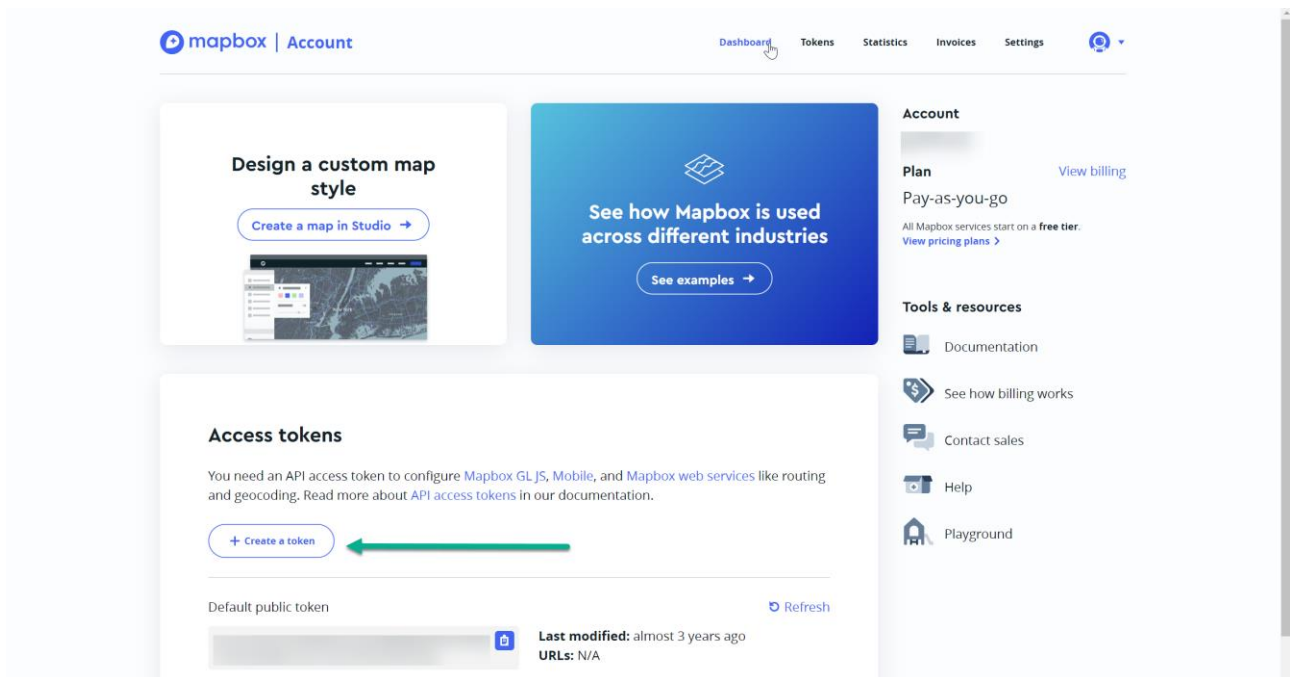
mapbox | Account

Dashboard Tokens Statistics Invoices Settings

Design a custom map style

Create a map in Studio →

See how Mapbox is used across different industries

See examples →

Account

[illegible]

Plan View billing

Pay-as-you-go

All Mapbox services start on a **free tier**.
View pricing plans >

Tools & resources

Documentation

See how billing works

Contact sales

Help

Playground

Access tokens

You need an API access token to configure Mapbox GL JS, Mobile, and Mapbox web services like routing and geocoding. Read more about API access tokens in our documentation.

+ Create a token

Default public token

Refresh

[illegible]

**Last modified:** almost 3 years ago
**URLs:** N/A